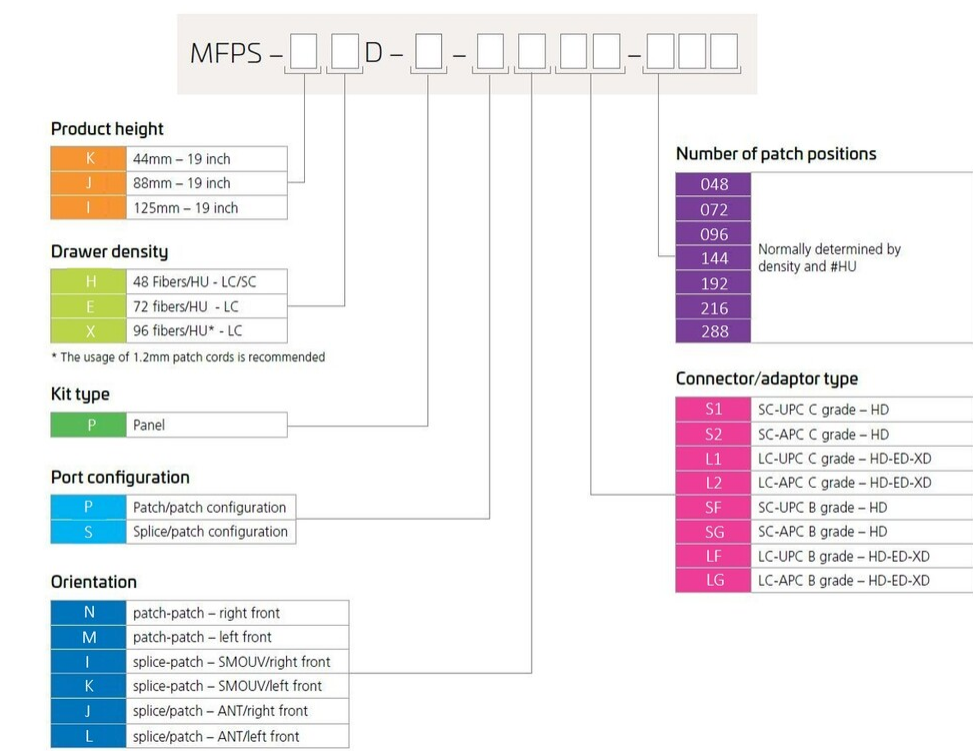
MFPS – □ □D – □ – □ □ □ □ – □ □ □

Product height

| K | 44mm – 19 inch |
|---|---|
| J | 88mm – 19 inch |
| I | 125mm – 19 inch |

Drawer density

| H | 48 Fibers/HU - LC/SC |
|---|---|
| E | 72 fibers/HU - LC |
| X | 96 fibers/HU* - LC |

* The usage of 1.2mm patch cords is recommended

Kit type

| P | Panel |
|---|---|

Port configuration

| P | Patch/patch configuration |
|---|---|
| S | Splice/patch configuration |

Orientation

| N | patch-patch – right front |
|---|---|
| M | patch-patch – left front |
| I | splice-patch – SMOUV/right front |
| K | splice-patch – SMOUV/left front |
| J | splice/patch – ANT/right front |
| L | splice/patch – ANT/left front |

Number of patch positions

| 048 | Normally determined by density and #HU |
|---|---|
| 072 | |
| 096 | |
| 144 | |
| 192 | |
| 216 | |
| 288 | |

Connector/adaptor type

| S1 | SC-UPC C grade – HD |
|---|---|
| S2 | SC-APC C grade – HD |
| L1 | LC-UPC C grade – HD-ED-XD |
| L2 | LC-APC C grade – HD-ED-XD |
| SF | SC-UPC B grade – HD |
| SG | SC-APC B grade – HD |
| LF | LC-UPC B grade – HD-ED-XD |
| LG | LC-APC B grade – HD-ED-XD |